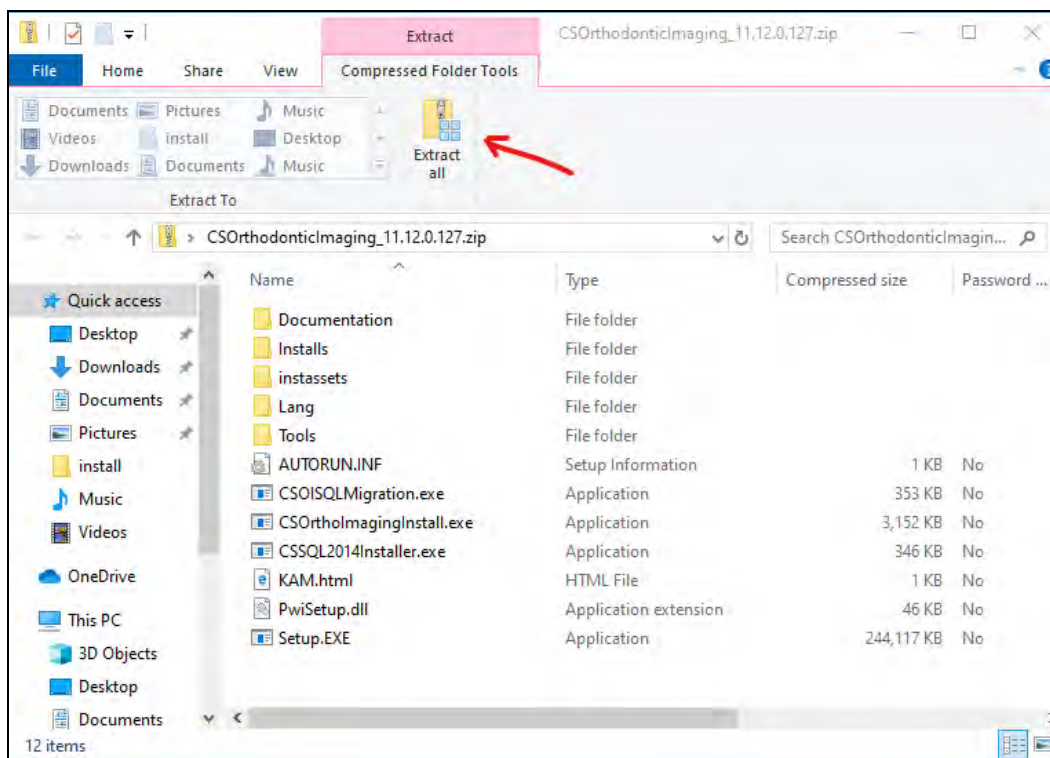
Extract CSOrthodonticImaging_11.12.0.127.zip

File Home Share View Compressed Folder Tools

Documents Pictures Music
Videos install Desktop
Downloads Documents Music

Extract To

Extract all

CSOrthodonticImaging_11.12.0.127.zip

Search CSOrthodonticImagin...

Quick access
Desktop
Downloads
Documents
Pictures
install
Music
Videos
OneDrive
This PC
3D Objects
Desktop
Documents

| Name | Type | Compressed size | Password ... |
|---|---|---|---|
| Documentation | File folder | | |
| Installs | File folder | | |
| instassets | File folder | | |
| Lang | File folder | | |
| Tools | File folder | | |
| AUTORUN.INF | Setup Information | 1 KB | No |
| CSOISQLMigration.exe | Application | 353 KB | No |
| CSOrthoImagingInstall.exe | Application | 3,152 KB | No |
| CSSQL2014Installer.exe | Application | 346 KB | No |
| KAM.html | HTML File | 1 KB | No |
| PwiSetup.dll | Application extension | 46 KB | No |
| Setup.EXE | Application | 244,117 KB | No |

12 items